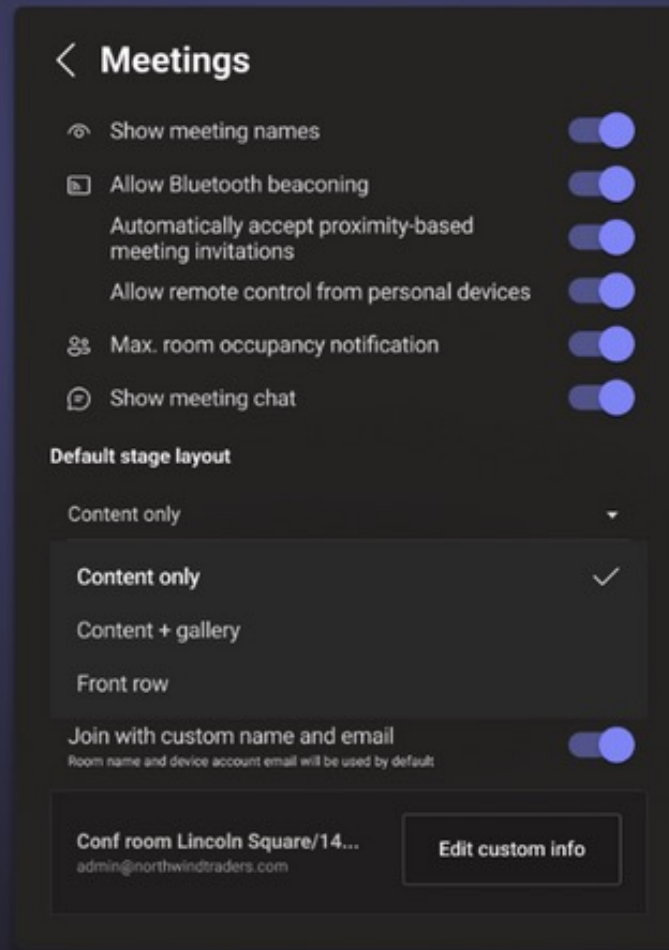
Meetings

Show meeting names

Allow Bluetooth beaconing

Automatically accept proximity-based meeting invitations

Allow remote control from personal devices

Max. room occupancy notification

Show meeting chat

Default stage layout

Content only

Content only

Content + gallery

Front row

Join with custom name and email
Room name and device account email will be used by default

Conf room Lincoln Square/14...
admin@northwindtraders.com

Edit custom info